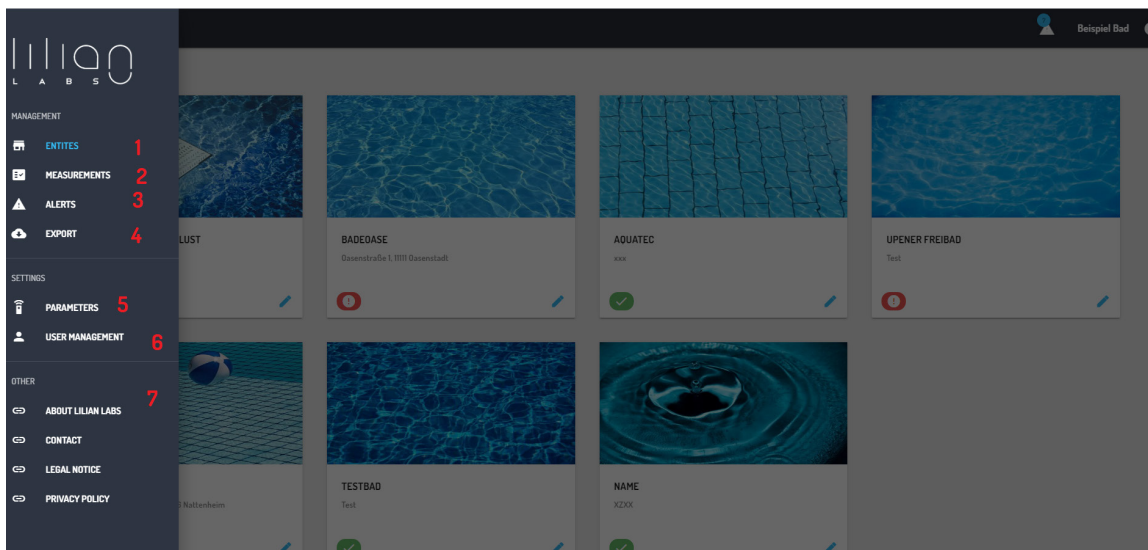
lilian
LABS

MANAGEMENT
ENTITES 1
MEASUREMENTS 2
ALERTS 3
EXPORT 4

SETTINGS
PARAMETERS 5
USER MANAGEMENT 6

OTHER
ABOUT LILIAN LABS 7
CONTACT
LEGAL NOTICE
PRIVACY POLICY

Beispiel Bad

LUST

BADEOASE
Oasenstraße 1, 1111 Oasenstadt

AQUATEC
xxx

UPENER FREIBAD
Test

Nattenheim

TESTBAD
Test

NAME
XZXX